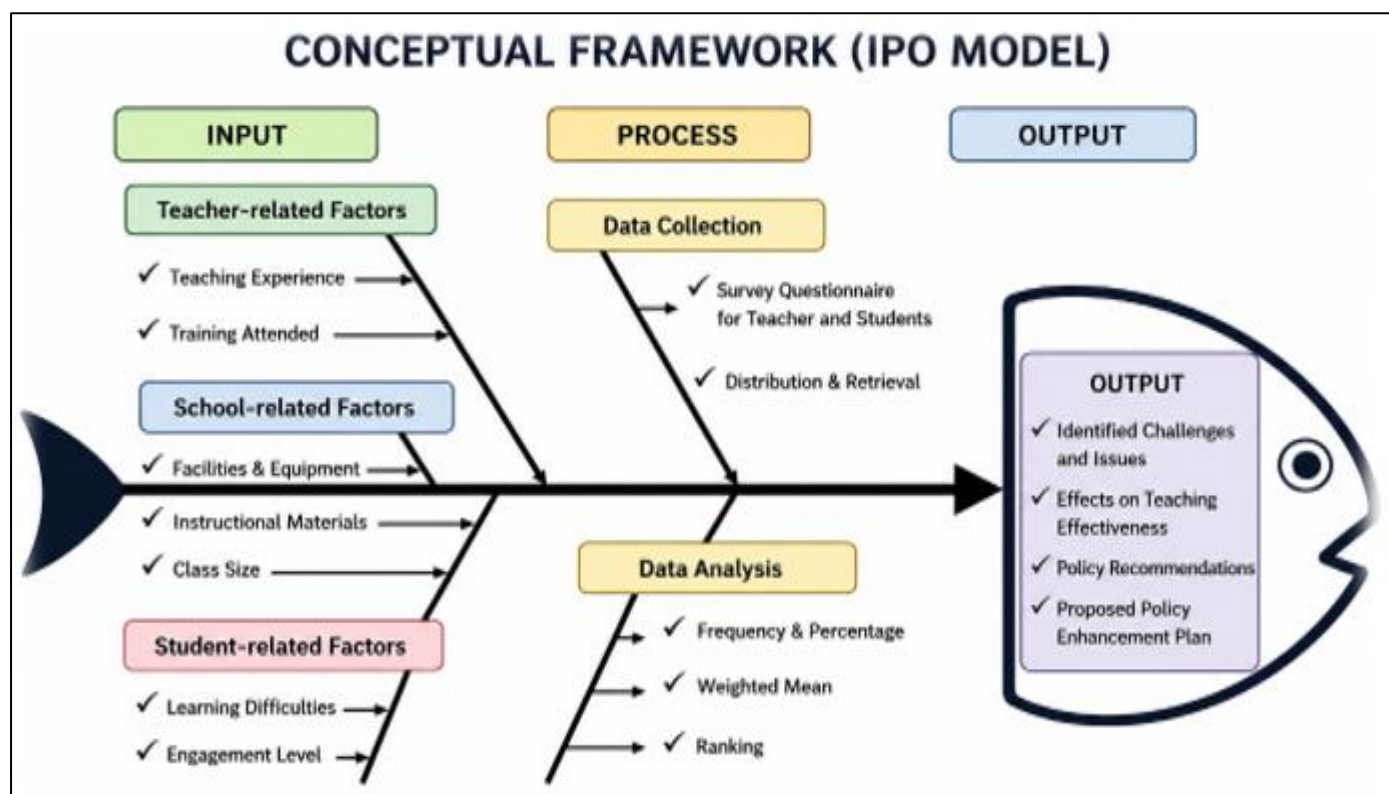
CONCEPTUAL FRAMEWORK (IPO MODEL)

INPUT

PROCESS

OUTPUT

Teacher-related Factors

✓ Teaching Experience

✓ Training Attended

School-related Factors

✓ Facilities & Equipment

✓ Instructional Materials

✓ Class Size

Student-related Factors

✓ Learning Difficulties

✓ Engagement Level

Data Collection

✓ Survey Questionnaire for Teacher and Students

✓ Distribution & Retrieval

Data Analysis

✓ Frequency & Percentage

✓ Weighted Mean

✓ Ranking

OUTPUT

✓ Identified Challenges and Issues

✓ Effects on Teaching Effectiveness

✓ Policy Recommendations

✓ Proposed Policy Enhancement Plan